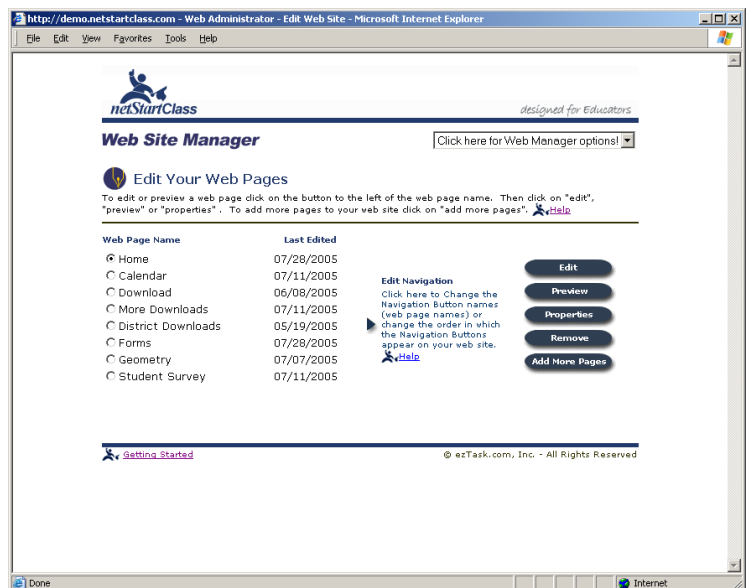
http://demo.netstartclass.com - Web Administrator - Edit Web Site - Microsoft Internet Explorer

File Edit View Favorites Tools Help

netStartClass

designed for Educators

Web Site Manager

Click here for Web Manager options!

Edit Your Web Pages

To edit or preview a web page click on the button to the left of the web page name. Then click on "edit", "preview" or "properties". To add more pages to your web site click on "add more pages". Help

| Web Page Name | Last Edited |
|---|---|
| Home | 07/28/2005 |
| Calendar | 07/11/2005 |
| Download | 06/08/2005 |
| More Downloads | 07/11/2005 |
| District Downloads | 05/19/2005 |
| Forms | 07/28/2005 |
| Geometry | 07/07/2005 |
| Student Survey | 07/11/2005 |

Edit Navigation

Click here to Change the Navigation Button names (web page names) or change the order in which the Navigation Buttons appear on your web site.

Help

Edit

Preview

Properties

Remove

Add More Pages

Getting Started

© ezTask.com, Inc. - All Rights Reserved

Done

Internet